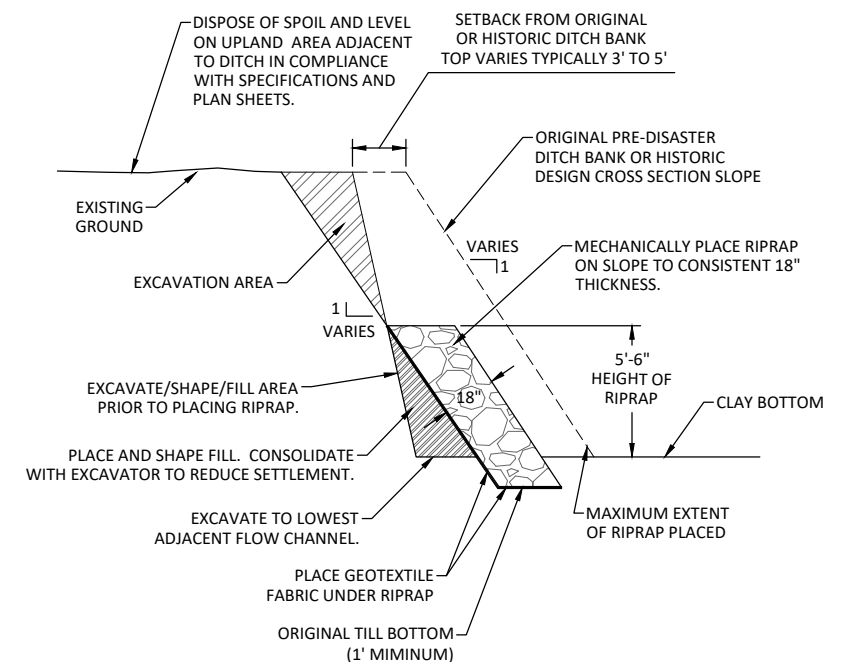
DISPOSE OF SPOIL AND LEVEL ON UPLAND AREA ADJACENT TO DITCH IN COMPLIANCE WITH SPECIFICATIONS AND PLAN SHEETS.

SETBACK FROM ORIGINAL OR HISTORIC DITCH BANK TOP VARIES TYPICALLY 3' TO 5'

ORIGINAL PRE-DISASTER DITCH BANK OR HISTORIC DESIGN CROSS SECTION SLOPE

EXISTING GROUND

VARIES
1

MECHANICALLY PLACE RIPRAP ON SLOPE TO CONSISTENT 18" THICKNESS.

EXCAVATION AREA

1
VARIES

5'-6" HEIGHT OF RIPRAP

EXCAVATE/SHAPE/FILL AREA PRIOR TO PLACING RIPRAP.

18"

CLAY BOTTOM

PLACE AND SHAPE FILL. CONSOLIDATE WITH EXCAVATOR TO REDUCE SETTLEMENT.

EXCAVATE TO LOWEST ADJACENT FLOW CHANNEL.

MAXIMUM EXTENT OF RIPRAP PLACED

PLACE GEOTEXTILE FABRIC UNDER RIPRAP

ORIGINAL TILL BOTTOM (1' MIMINUM)